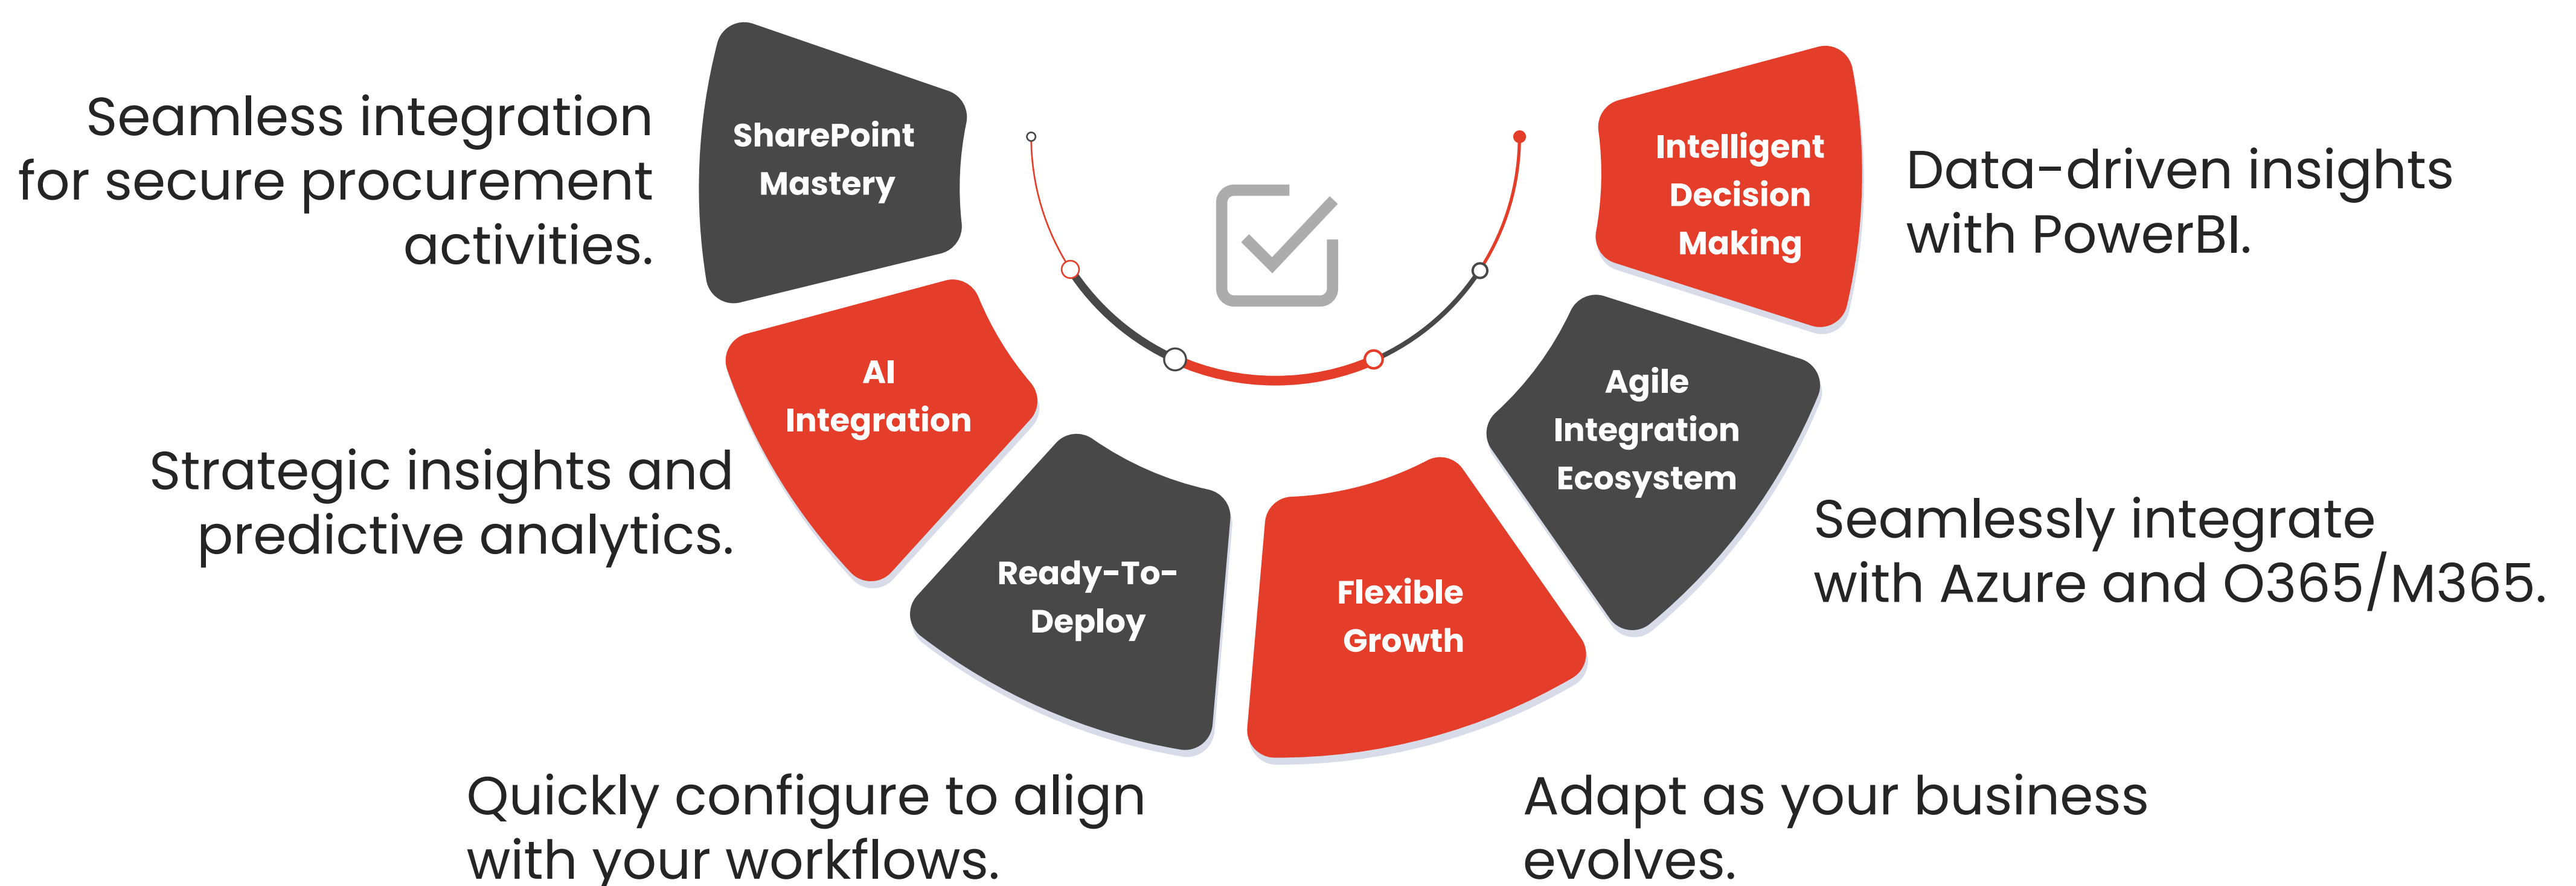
Seamless integration for secure procurement activities.

SharePoint Mastery

Intelligent Decision Making

Data-driven insights with PowerBI.

AI Integration

Strategic insights and predictive analytics.

Agile Integration Ecosystem

Seamlessly integrate with Azure and O365/M365.

Ready-To-Deploy

Flexible Growth

Quickly configure to align with your workflows.

Adapt as your business evolves.